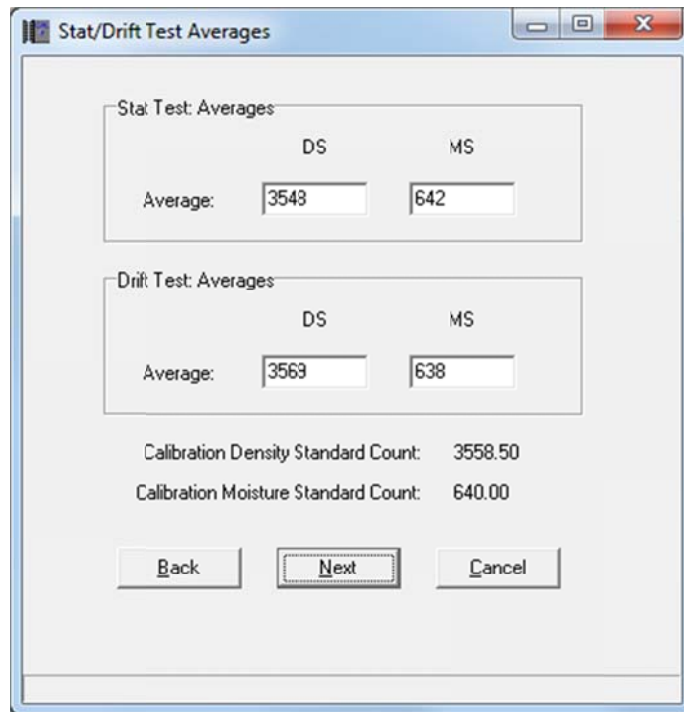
Stat/Drift Test Averages

Stat Test Averages

DS MS

Average: 3548 642

Drift Test Averages

DS MS

Average: 3569 638

Calibration Density Standard Count: 3558.50

Calibration Moisture Standard Count: 640.00

Back Next Cancel